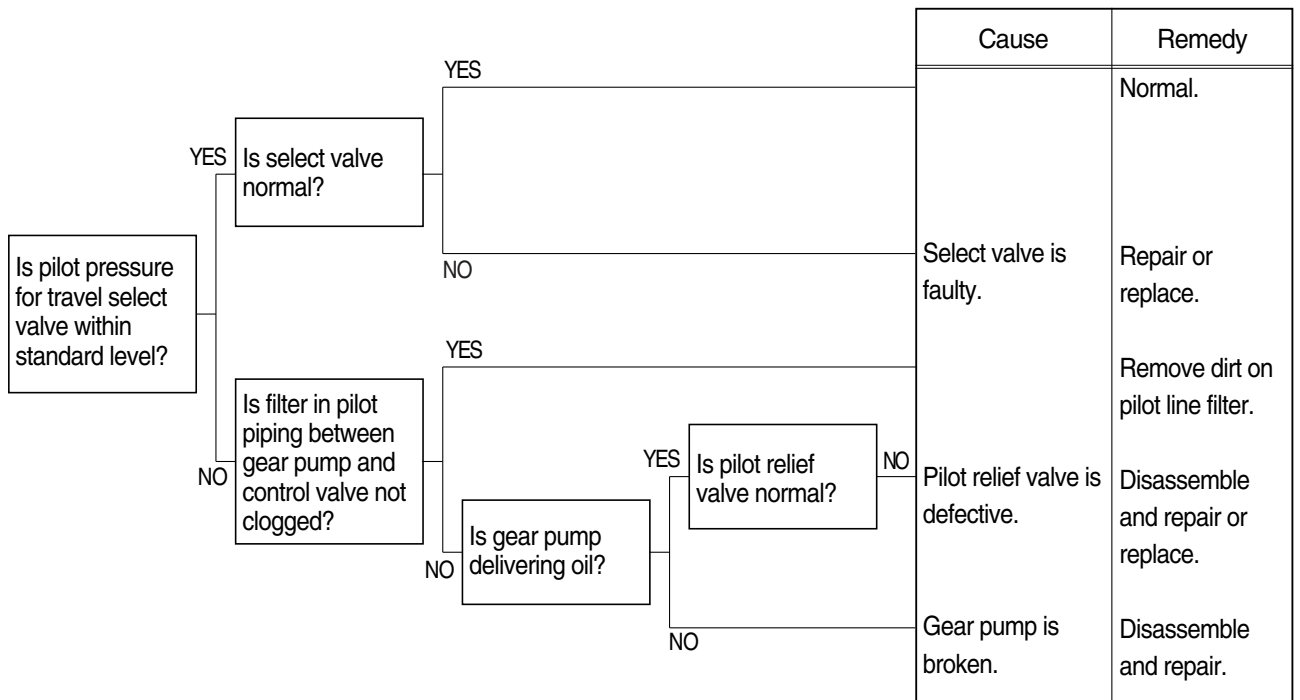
Is pilot pressure for travel select valve within standard level?

YES

Is select valve normal?

YES

NO

NO

Is filter in pilot piping between gear pump and control valve not clogged?

YES

NO

Is gear pump delivering oil?

YES

Is pilot relief valve normal?

NO

NO

| Cause | Remedy |
|---|---|
| | Normal. |
| Select valve is faulty. | Repair or replace. |
| | Remove dirt on pilot line filter. |
| Pilot relief valve is defective. | Disassemble and repair or replace. |
| Gear pump is broken. | Disassemble and repair. |